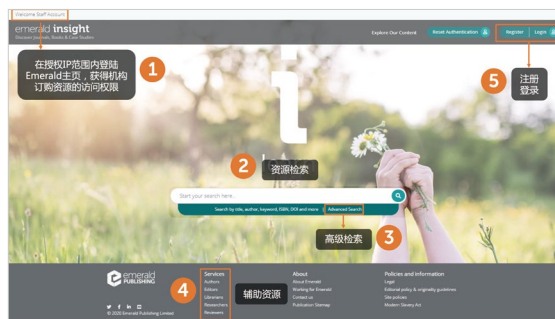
Welcome Staff Account

emerald insight
Discover Journals, Books & Case Studies

Explore Our Content

Reset Authentication

Register

Login

在授权IP范围内登陆Emerald主页，获得机构订购资源的访问权限

1

5

注册登录

2

资源检索

Start your search here...

Search by title, author, keyword, ISBN, DOI and more

Advanced Search

3

高级检索

emerald PUBLISHING

4

辅助资源

Services
Authors
Editors
Librarians
Researchers
Reviewers

About
About Emerald
Working for Emerald
Contact us
Publication Sitemap

Policies and information
Legal
Editorial policy & originality guidelines
Site policies
Modern Slavery Act

© 2020 Emerald Publishing Limited